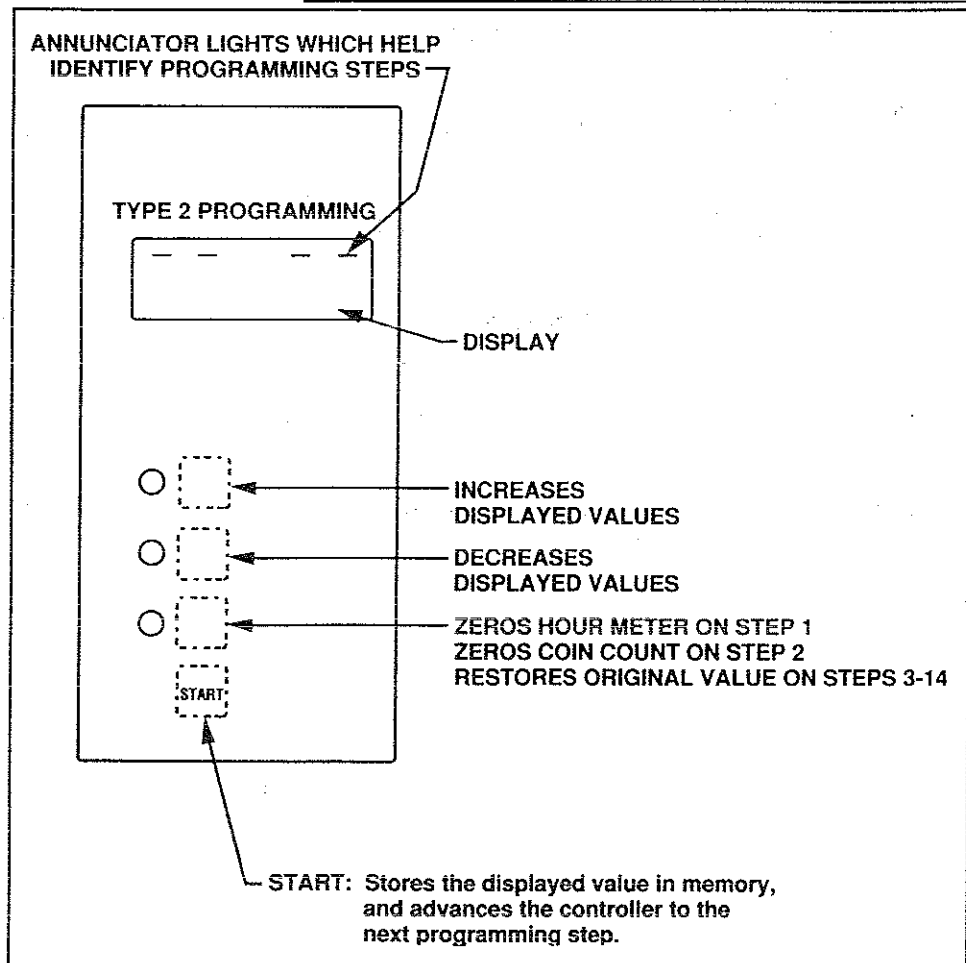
ANNUNCIATOR LIGHTS WHICH HELP IDENTIFY PROGRAMMING STEPS

TYPE 2 PROGRAMMING

DISPLAY

INCREASES DISPLAYED VALUES

DECREASES DISPLAYED VALUES

ZEROS HOUR METER ON STEP 1
ZEROS COIN COUNT ON STEP 2
RESTORES ORIGINAL VALUE ON STEPS 3-14

START

START: Stores the displayed value in memory, and advances the controller to the next programming step.